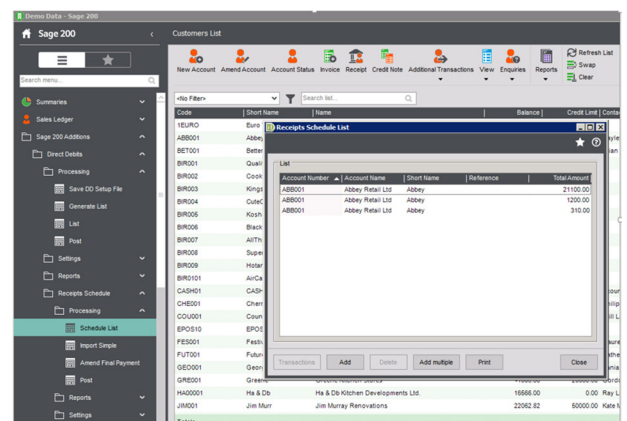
Demo Data - Sage 200

Sage 200

Search menu...

Summaries

Sales Ledger

Sage 200 Additions

Direct Debits

Processing

Save DD Setup File

Generate List

List

Post

Settings

Reports

Receipts Schedule

Processing

Schedule List

Import Simple

Amend Final Payment

Post

Reports

Settings

Customers List

New Account

Amend Account

Account Status

Invoice

Receipt

Credit Note

Additional Transactions

View

Enquiries

Reports

Refresh List

Swap

Clear

<No Filter>

Search list...

| Code | Short Name | Name | Balance | Credit Limit | Conta |
|---|---|---|---|---|---|
| 1EURO | Euro | | | | |
| ABB001 | Abbey | | | | |
| BET001 | Better | | | | |
| BIR001 | Quali | | | | |
| BIR002 | Cook | | | | |
| BIR003 | Kings | | | | |
| BIR004 | CuteC | | | | |
| BIR005 | Kosh | | | | |
| BIR006 | Black | | | | |
| BIR007 | AllTh | | | | |
| BIR008 | Super | | | | |
| BIR009 | Hotar | | | | |
| BIR0101 | AirCa | | | | |
| CASH01 | CASh | | | | |
| CHE001 | Charr | | | | |
| COU001 | Coun | | | | |
| EPOS10 | EPOS | | | | |
| FES001 | Festi | | | | |
| FUT001 | Futur | | | | |
| GEO001 | Georg | | | | |
| GRE001 | Green | | | | |
| HA00001 | Ha & Db | Ha & Db Kitchen Developments Ltd. | 16666.00 | 0.00 | Ray L |
| JIM001 | Jim Murr | Jim Murray Renovations | 22062.82 | 50000.00 | Kate M |

Receipts Schedule List

List

| Account Number | Account Name | Short Name | Reference | Total Amount |
|---|---|---|---|---|
| ABB001 | Abbey Retail Ltd | Abbey | | 21100.00 |
| ABB001 | Abbey Retail Ltd | Abbey | | 1200.00 |
| ABB001 | Abbey Retail Ltd | Abbey | | 310.00 |

Transactions

Add

Delete

Add multiple

Print

Close